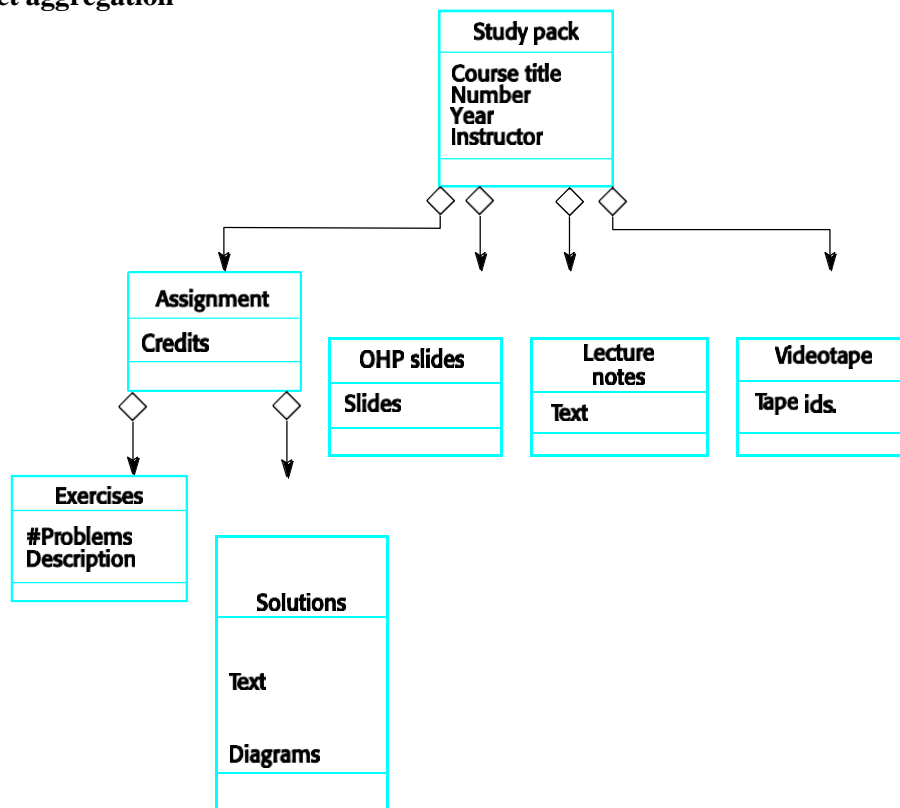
ct aggregation

Study pack
Course title
Number
Year
Instructor

Assignment
Credits

OHP slides
Slides

Lecture notes
Text

Videotape
Tape ids.

Exercises
#Problems
Description

Solutions
Text
Diagrams